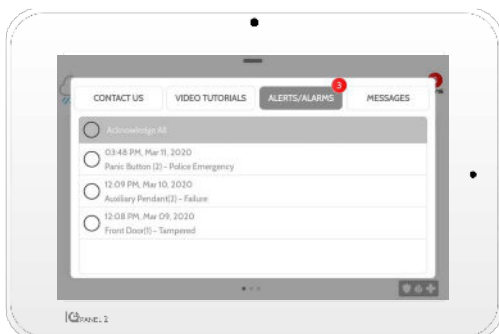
CONTACT US
VIDEO TUTORIALS
ALERTS/ALARMS 3
MESSAGES

Acknowledge All

03:48 PM, Mar 11, 2020
Panic Button (2) - Police Emergency

12:09 PM, Mar 10, 2020
Auxiliary Pendant(2) - Failure

12:08 PM, Mar 09, 2020
Front Door(1) - Tampered

IQ PANEL 2